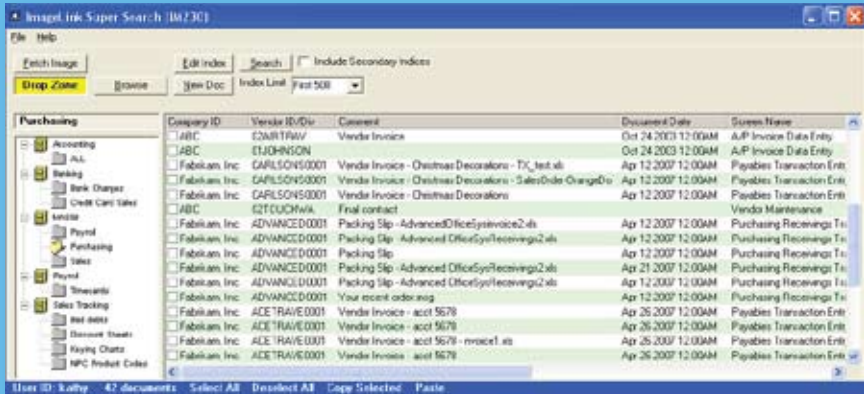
ImageLink Super Search (IM230)

File Help

Fetch Image
Drop Zone
Browse
Edit Index
New Doc
Search
Include Secondary Indices
Index Limit First 500

Purchasing

Accounting
ALL
Banking
Bank Charges
Credit Card Sales
Invoice
Payroll
Purchasing
Sales
Payroll
Timecards
Sales Tracking
Bad debts
Discount Sheets
Keying Charts
NPC Product Codes

| Company ID | Vendor ID/Div | Comment | Document Date | Screen Name |
|---|---|---|---|---|
| ABC | 52AIRTRAV | Vendor Invoice | Oct 24 2003 12:00AM | A/P Invoice Data Entry |
| ABC | 01JOHNSON | | Oct 24 2003 12:00AM | A/P Invoice Data Entry |
| Fabrikam, Inc. | CARLSONS0001 | Vendor Invoice - Christmas Decorations - TX_test.xls | Apr 12 2007 12:00AM | Payables Transaction Entr |
| Fabrikam, Inc. | CARLSONS0001 | Vendor Invoice - Christmas Decorations - SalesOrder-OrangeDo | Apr 12 2007 12:00AM | Payables Transaction Entr |
| Fabrikam, Inc. | CARLSONS0001 | Vendor Invoice - Christmas Decorations | Apr 12 2007 12:00AM | Payables Transaction Entr |
| ABC | 52TOUCHWA | Final contract | | Vendor Maintenance |
| Fabrikam, Inc. | ADVANCED0001 | Packing Slip - AdvancedOfficeSysinvoice2.xls | Apr 12 2007 12:00AM | Purchasing Receivings Tr |
| Fabrikam, Inc. | ADVANCED0001 | Packing Slip - Advanced OfficeSysReceivings2.xls | Apr 12 2007 12:00AM | Purchasing Receivings Tr |
| Fabrikam, Inc. | ADVANCED0001 | Packing Slip | Apr 12 2007 12:00AM | Purchasing Receivings Tr |
| Fabrikam, Inc. | ADVANCED0001 | Packing Slip - Advanced OfficeSysReceivings2.xls | Apr 21 2007 12:00AM | Purchasing Receivings Tr |
| Fabrikam, Inc. | ADVANCED0001 | Packing Slip - Advanced OfficeSysReceivings2.xls | Apr 12 2007 12:00AM | Purchasing Receivings Tr |
| Fabrikam, Inc. | ADVANCED0001 | Your recent order.msg | Apr 12 2007 12:00AM | Purchasing Receivings Tr |
| Fabrikam, Inc. | ACETRAVE0001 | Vendor Invoice - acct 5678 | Apr 26 2007 12:00AM | Payables Transaction Entr |
| Fabrikam, Inc. | ACETRAVE0001 | Vendor Invoice - acct 5678 | Apr 26 2007 12:00AM | Payables Transaction Entr |
| Fabrikam, Inc. | ACETRAVE0001 | Vendor Invoice - acct 5678 - invoice1.xls | Apr 26 2007 12:00AM | Payables Transaction Entr |
| Fabrikam, Inc. | ACETRAVE0001 | Vendor Invoice - acct 5678 | Apr 26 2007 12:00AM | Payables Transaction Entr |

User ID: kathy 42 documents Select All Deselect All Copy Selected Paste